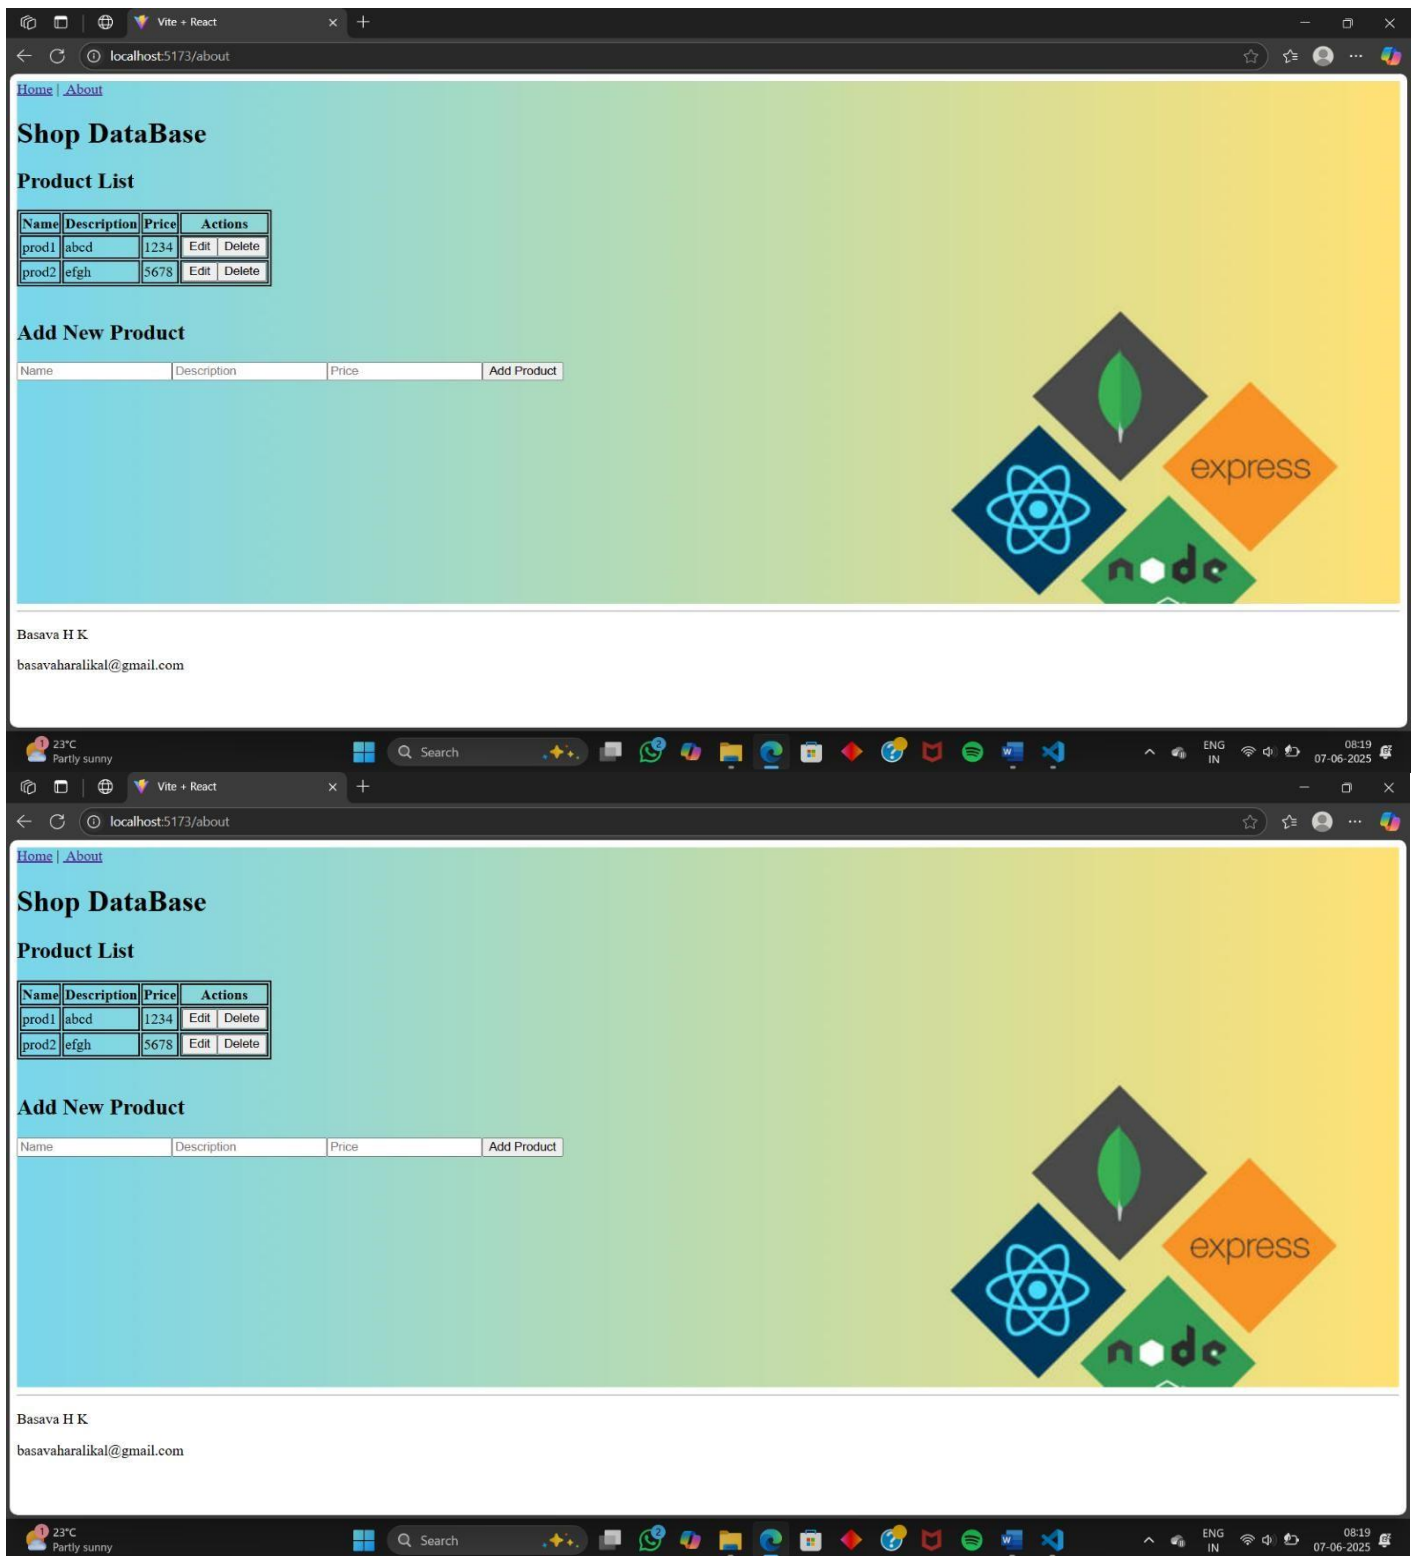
Vite + React

localhost:5173/about

Home | About

# Shop DataBase

## Product List

| Name | Description | Price | Actions |
|---|---|---|---|
| prod1 | abcd | 1234 | Edit Delete |
| prod2 | efgh | 5678 | Edit Delete |

## Add New Product

Name Description Price Add Product

express

node

Basava H K

basavaharalikal@gmail.com

23°C
Partly sunny

Search

ENG
IN

08:19
07-06-2025

Vite + React

localhost:5173/about

Home | About

# Shop DataBase

## Product List

| Name | Description | Price | Actions |
|---|---|---|---|
| prod1 | abcd | 1234 | Edit Delete |
| prod2 | efgh | 5678 | Edit Delete |

## Add New Product

Name Description Price Add Product

express

node

Basava H K

basavaharalikal@gmail.com

23°C
Partly sunny

Search

ENG
IN

08:19
07-06-2025